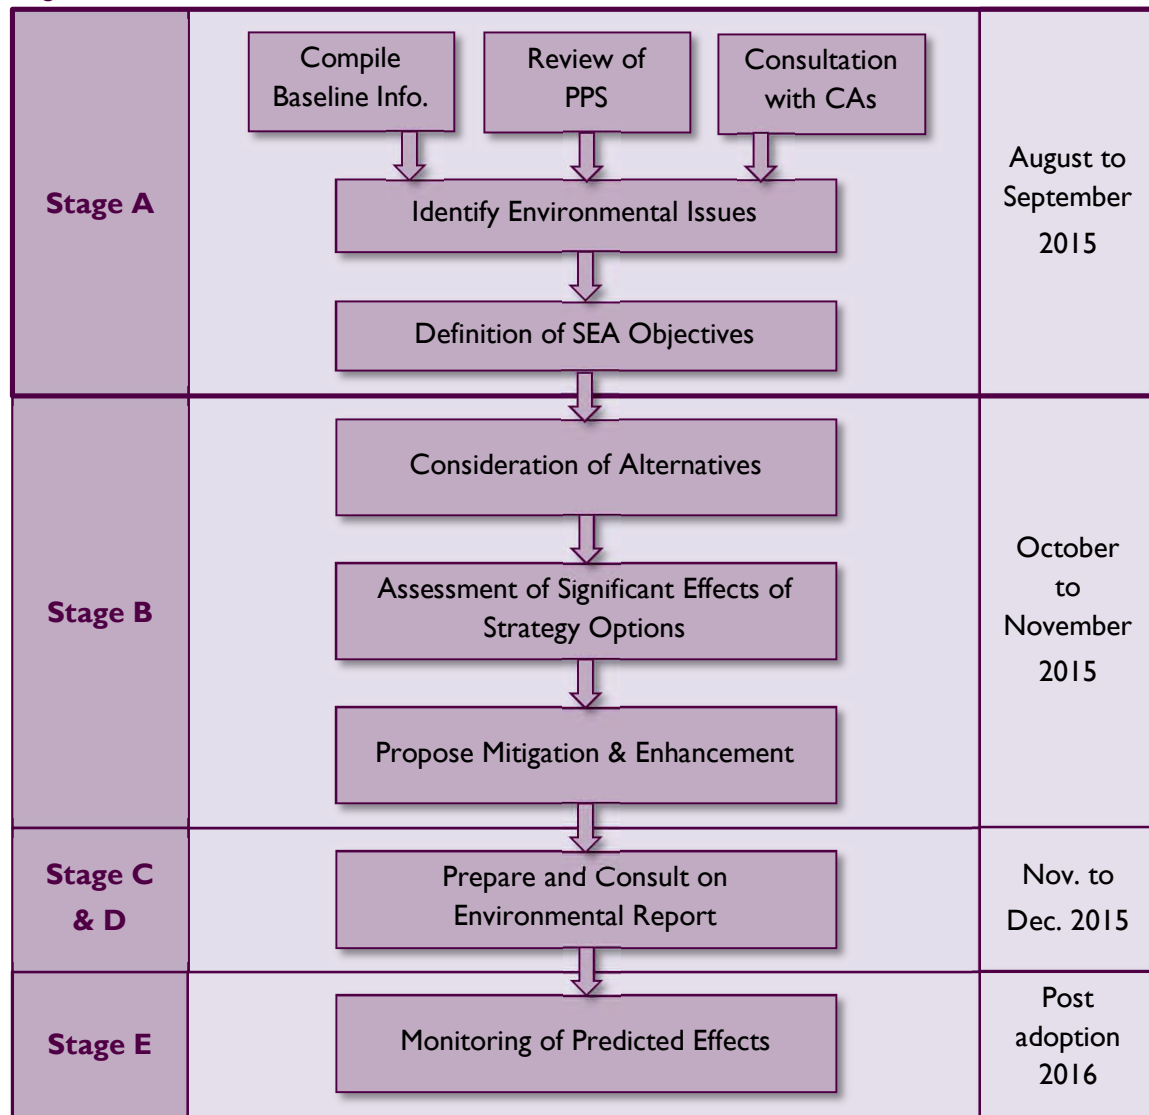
| Stage A | Compile Baseline Info. / Review of PPS / Consultation with CAs → Identify Environmental Issues → Definition of SEA Objectives | August to September 2015 |
|---|---|---|
| Stage B | Consideration of Alternatives → Assessment of Significant Effects of Strategy Options → Propose Mitigation & Enhancement | October to November 2015 |
| Stage C & D | Prepare and Consult on Environmental Report | Nov. to Dec. 2015 |
| Stage E | Monitoring of Predicted Effects | Post adoption 2016 |